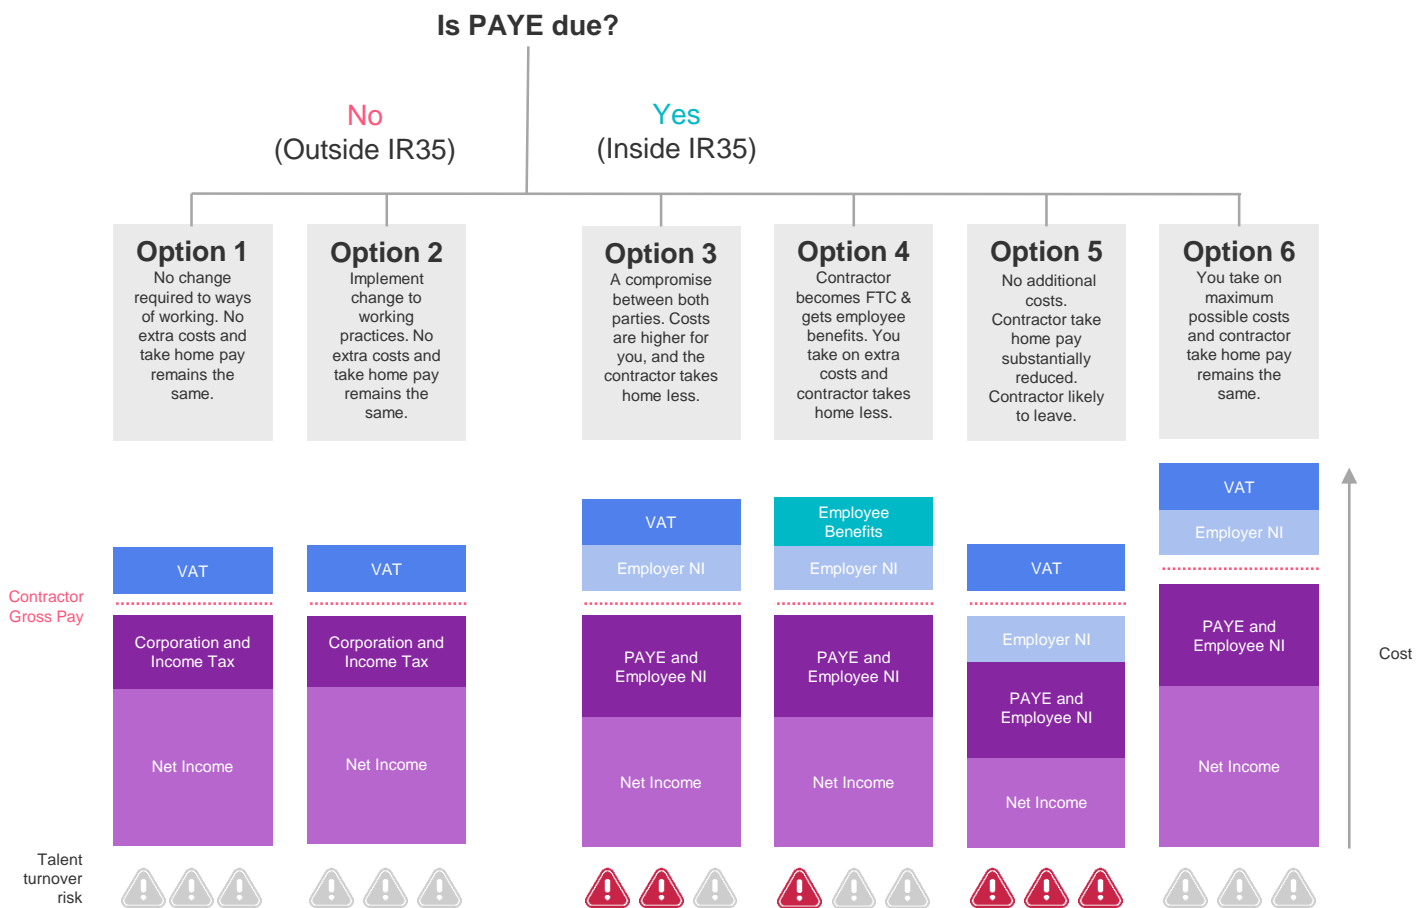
Is PAYE due?

No
(Outside IR35)

Yes
(Inside IR35)

Option 1
No change required to ways of working. No extra costs and take home pay remains the same.

Option 2
Implement change to working practices. No extra costs and take home pay remains the same.

Option 3
A compromise between both parties. Costs are higher for you, and the contractor takes home less.

Option 4
Contractor becomes FTC & gets employee benefits. You take on extra costs and contractor takes home less.

Option 5
No additional costs. Contractor take home pay substantially reduced. Contractor likely to leave.

Option 6
You take on maximum possible costs and contractor take home pay remains the same.

Contractor Gross Pay

VAT
Corporation and Income Tax
Net Income

VAT
Corporation and Income Tax
Net Income

VAT
Employer NI
PAYE and Employee NI
Net Income

Employee Benefits
Employer NI
PAYE and Employee NI
Net Income

VAT
Employer NI
PAYE and Employee NI
Net Income

VAT
Employer NI
PAYE and Employee NI
Net Income

Cost

Talent turnover risk